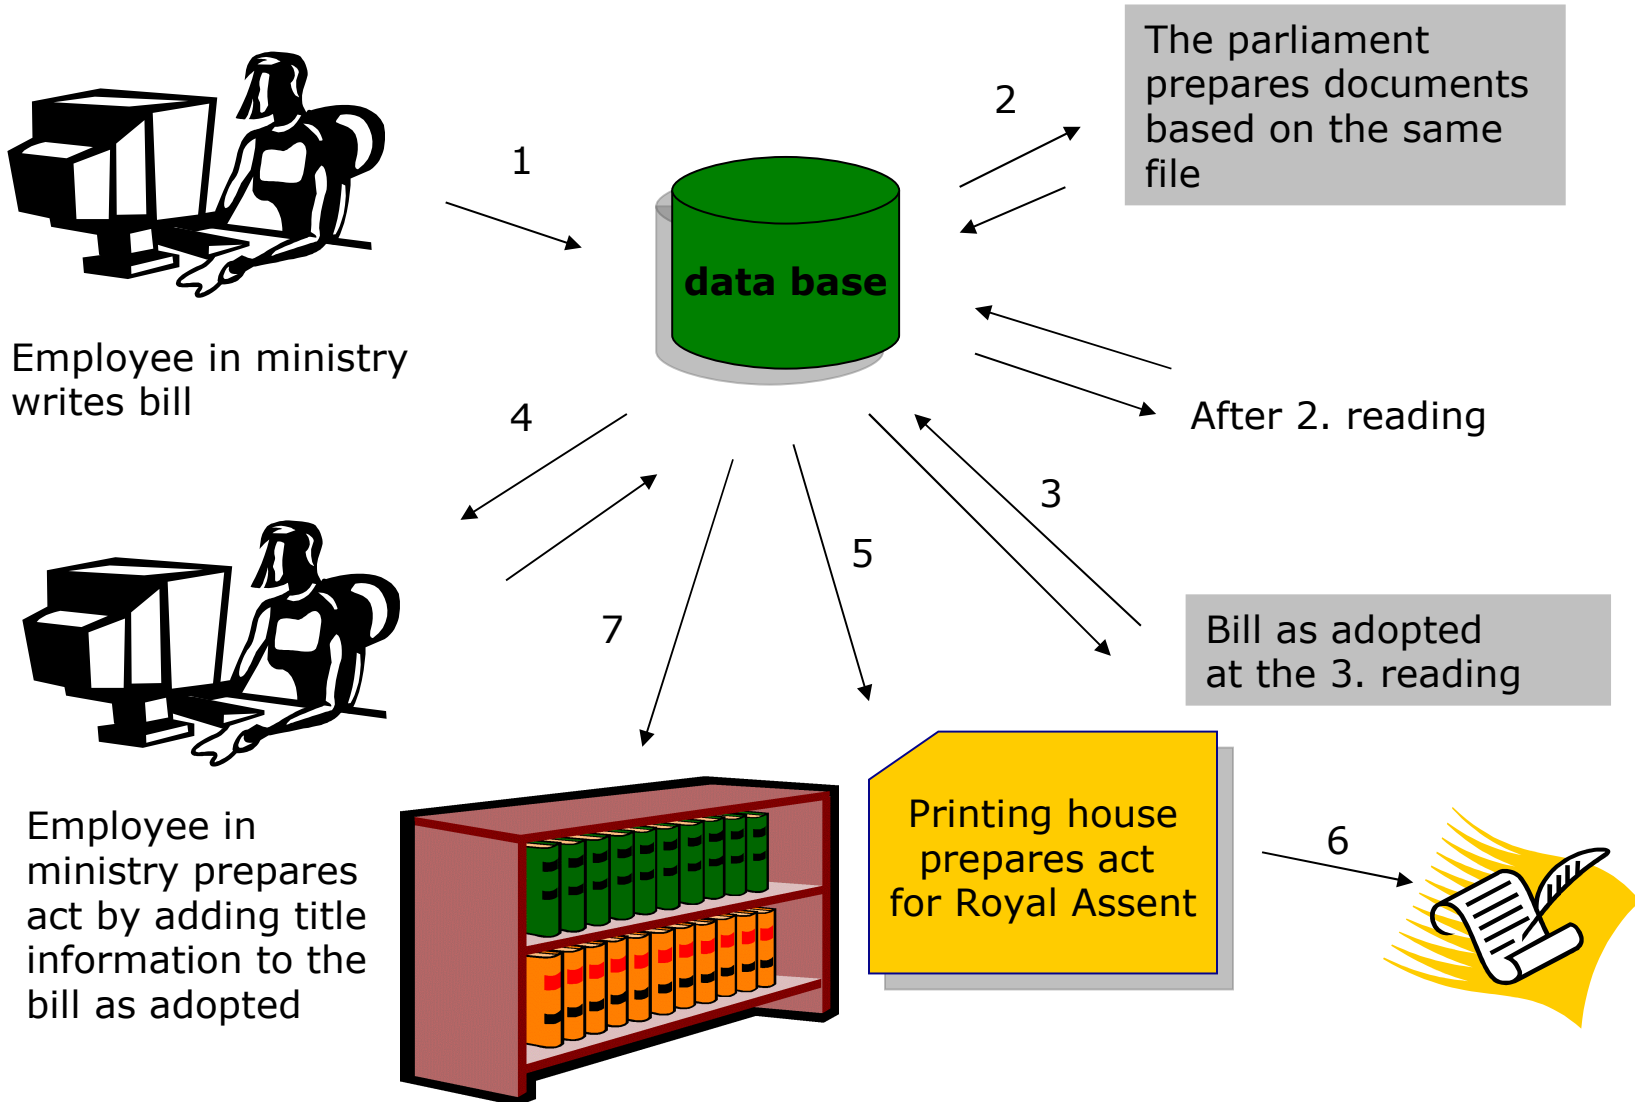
The parliament prepares documents based on the same file

2

1

data base

Employee in ministry writes bill

After 2. reading

4

3

5

7

Bill as adopted at the 3. reading

Printing house prepares act for Royal Assent

6

Employee in ministry prepares act by adding title information to the bill as adopted